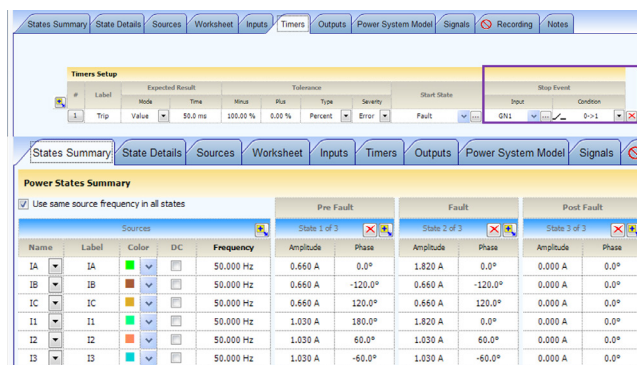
States Summary | State Details | Sources | Worksheet | Inputs | Timers | Outputs | Power System Model | Signals | Recording | Notes

Timers Setup

| # | Label | Expected Result Mode | Expected Result Time | Tolerance Minus | Tolerance Plus | Tolerance Type | Tolerance Severity | Start State | Stop Event Input | Stop Event Condition |
|---|---|---|---|---|---|---|---|---|---|---|
| 1 | Trip | Value | 50.0 ms | 100.00 % | 0.00 % | Percent | Error | Fault | GN1 | 0->1 |

States Summary | State Details | Sources | Worksheet | Inputs | Timers | Outputs | Power System Model | Signals

Power States Summary

Use same source frequency in all states

Sources | Pre Fault State 1 of 3 | Fault State 2 of 3 | Post Fault State 3 of 3

| Name | Label | Color | DC | Frequency | Amplitude | Phase | Amplitude | Phase | Amplitude | Phase |
|---|---|---|---|---|---|---|---|---|---|---|
| IA | IA | | | 50.000 Hz | 0.660 A | 0.0° | 1.820 A | 0.0° | 0.000 A | 0.0° |
| IB | IB | | | 50.000 Hz | 0.660 A | -120.0° | 0.660 A | -120.0° | 0.000 A | 0.0° |
| IC | IC | | | 50.000 Hz | 0.660 A | 120.0° | 0.660 A | 120.0° | 0.000 A | 0.0° |
| I1 | I1 | | | 50.000 Hz | 1.030 A | 180.0° | 1.820 A | 0.0° | 0.000 A | 0.0° |
| I2 | I2 | | | 50.000 Hz | 1.030 A | 60.0° | 0.660 A | 60.0° | 0.000 A | 0.0° |
| I3 | I3 | | | 50.000 Hz | 1.030 A | -60.0° | 0.660 A | -60.0° | 0.000 A | 0.0° |